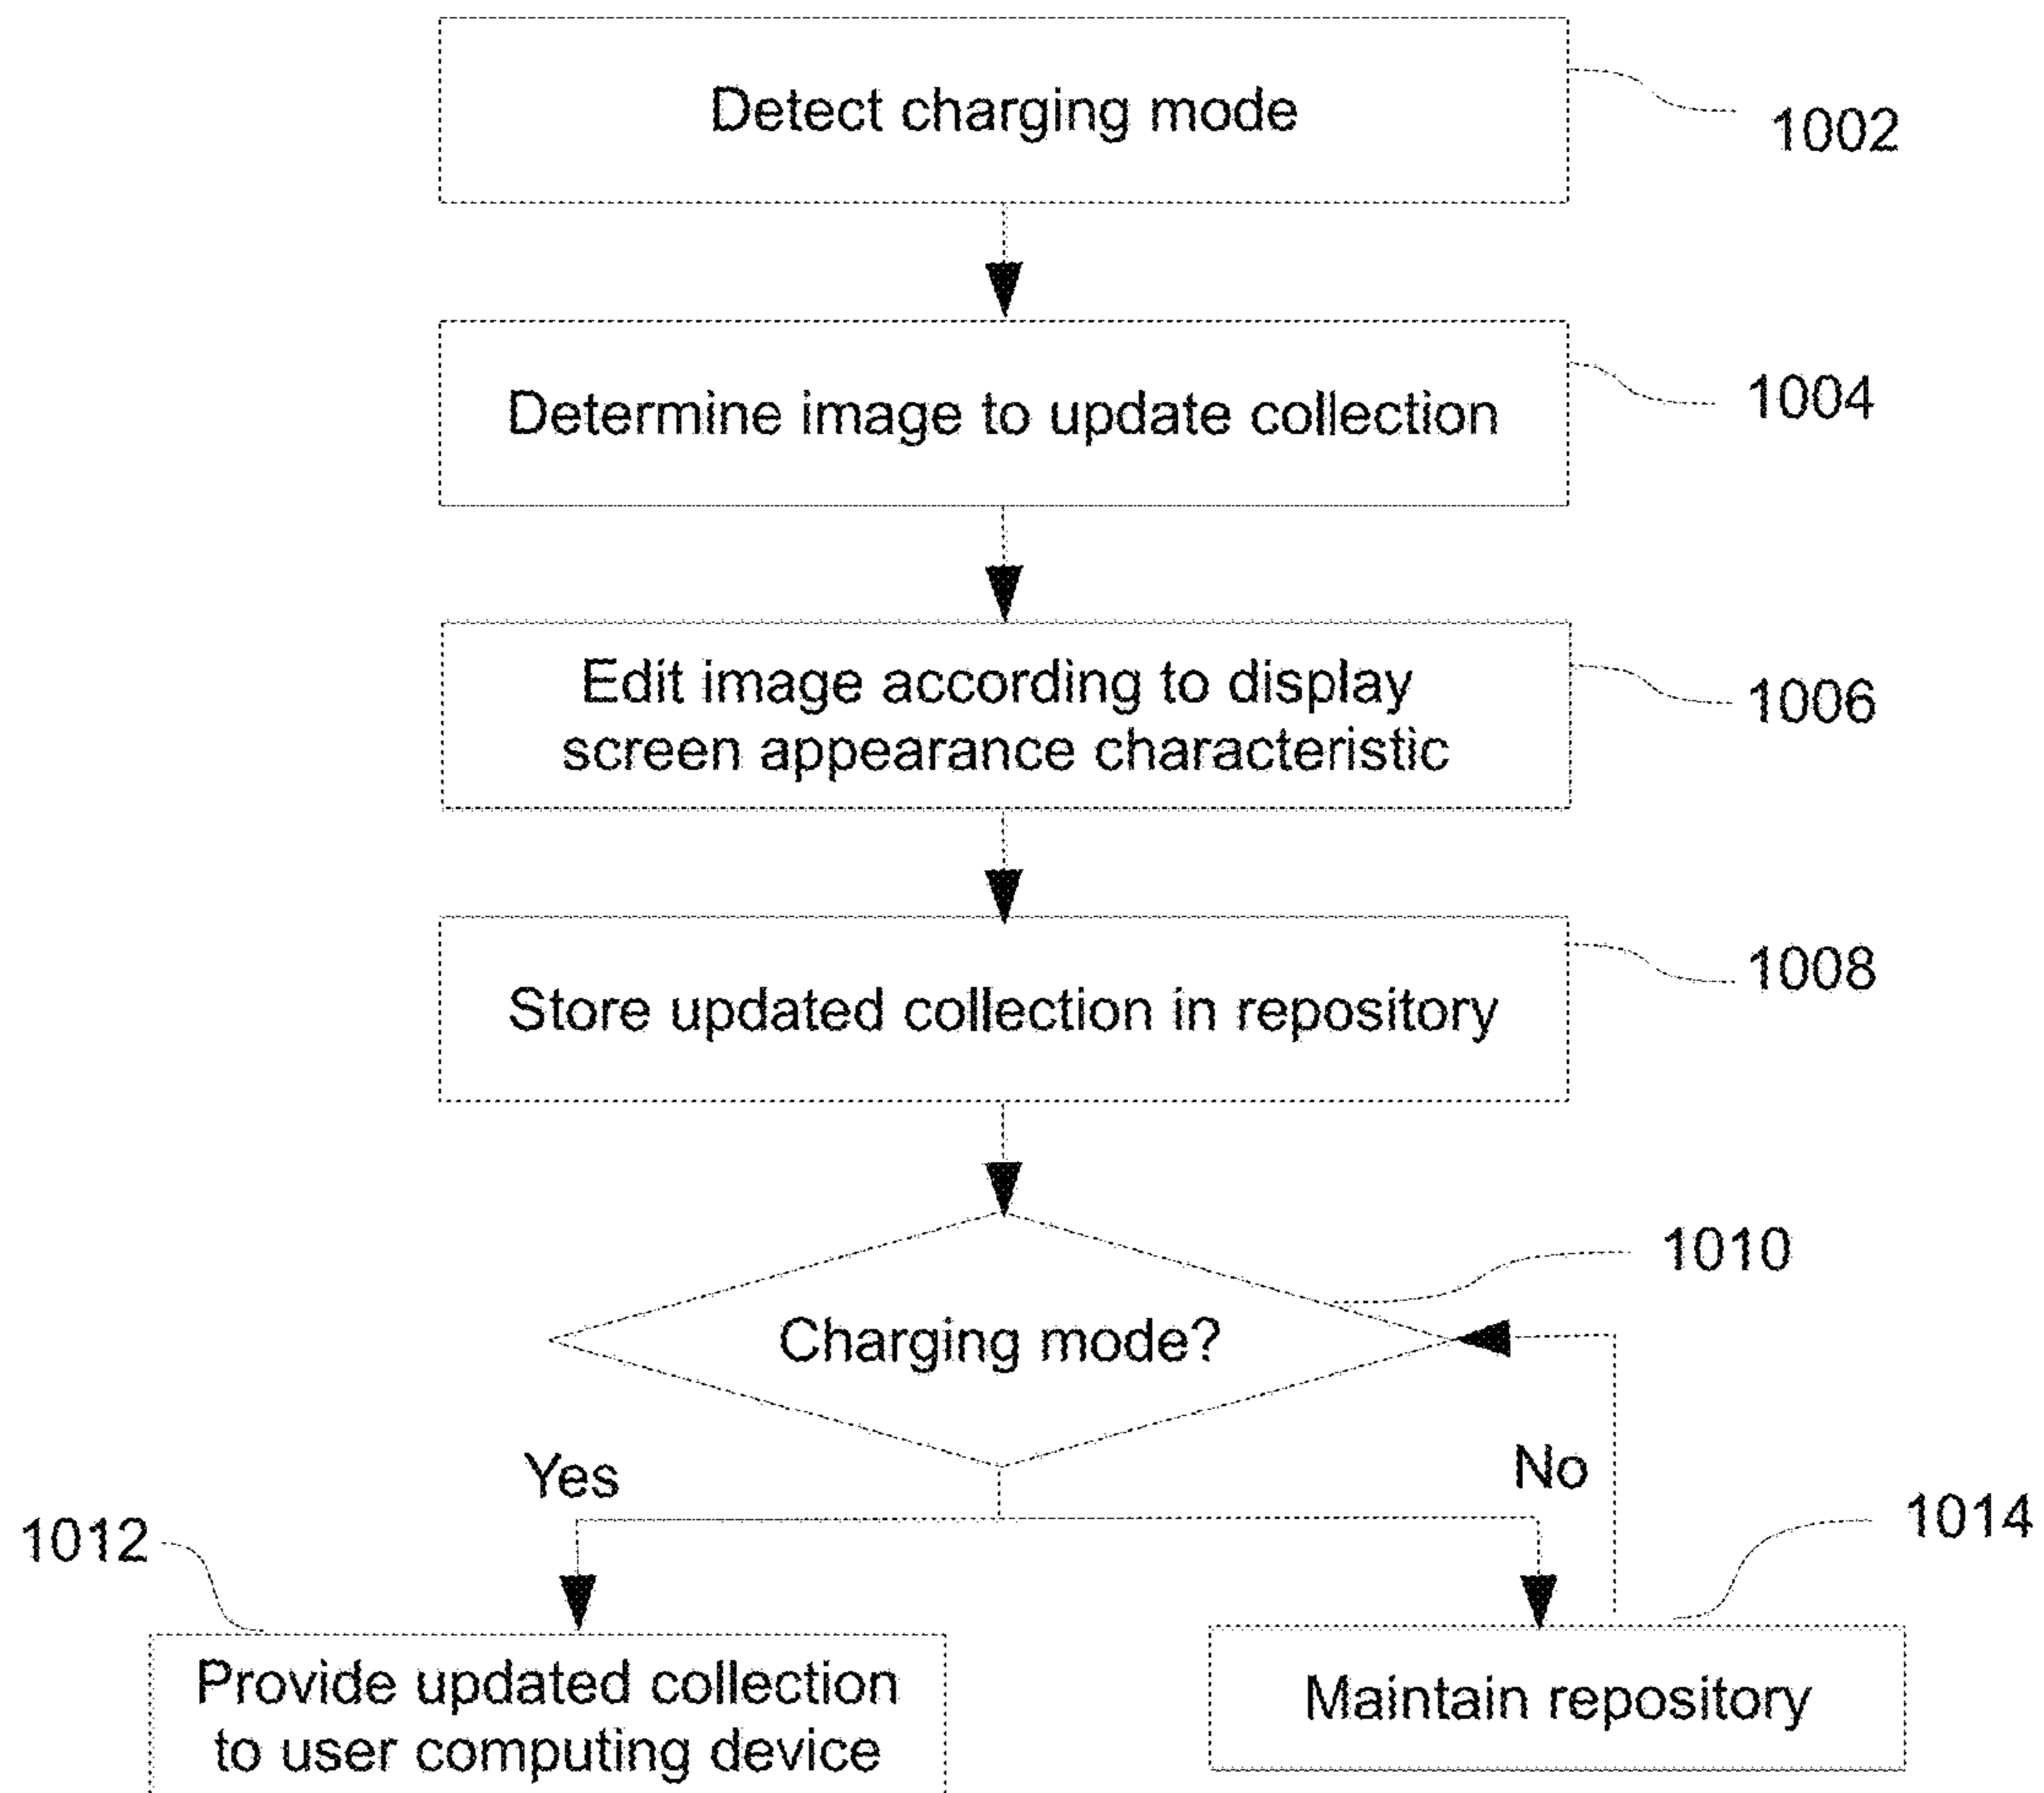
Detect charging mode

1002

Determine image to update collection

1004

Edit image according to display screen appearance characteristic

1006

Store updated collection in repository

1008

Charging mode?

1010

Yes

No

1012

Provide updated collection to user computing device

1014

Maintain repository